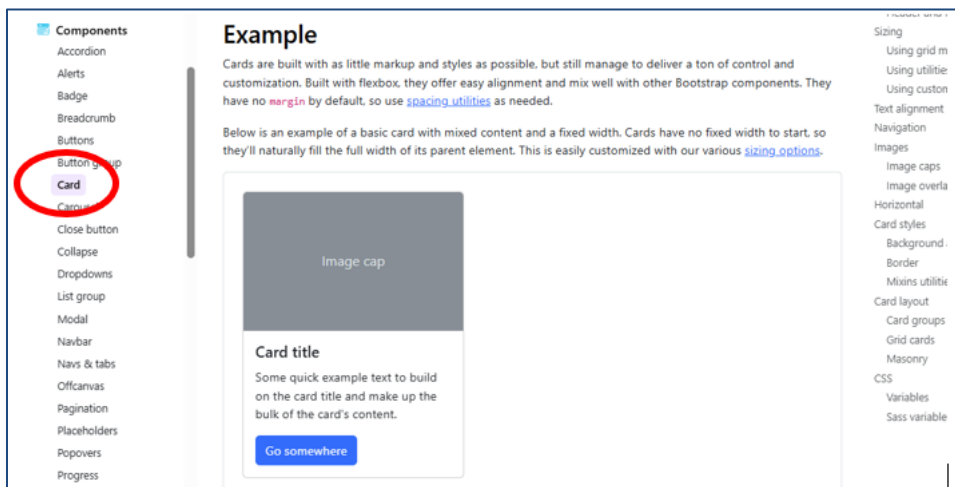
Components
Accordion
Alerts
Badge
Breadcrumb
Buttons
Button g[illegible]
Card
Carou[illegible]
Close button
Collapse
Dropdowns
List group
Modal
Navbar
Navs & tabs
Offcanvas
Pagination
Placeholders
Popovers
Progress

Example

Cards are built with as little markup and styles as possible, but still manage to deliver a ton of control and customization. Built with flexbox, they offer easy alignment and mix well with other Bootstrap components. They have no margin by default, so use spacing utilities as needed.

Below is an example of a basic card with mixed content and a fixed width. Cards have no fixed width to start, so they'll naturally fill the full width of its parent element. This is easily customized with our various sizing options.

Image cap

Card title

Some quick example text to build on the card title and make up the bulk of the card's content.

Go somewhere

Header and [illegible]
Sizing
Using grid m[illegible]
Using utilitie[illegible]
Using custon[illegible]
Text alignment
Navigation
Images
Image caps
Image overla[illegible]
Horizontal
Card styles
Background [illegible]
Border
Mixins utilitie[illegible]
Card layout
Card groups
Grid cards
Masonry
CSS
Variables
Sass variable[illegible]